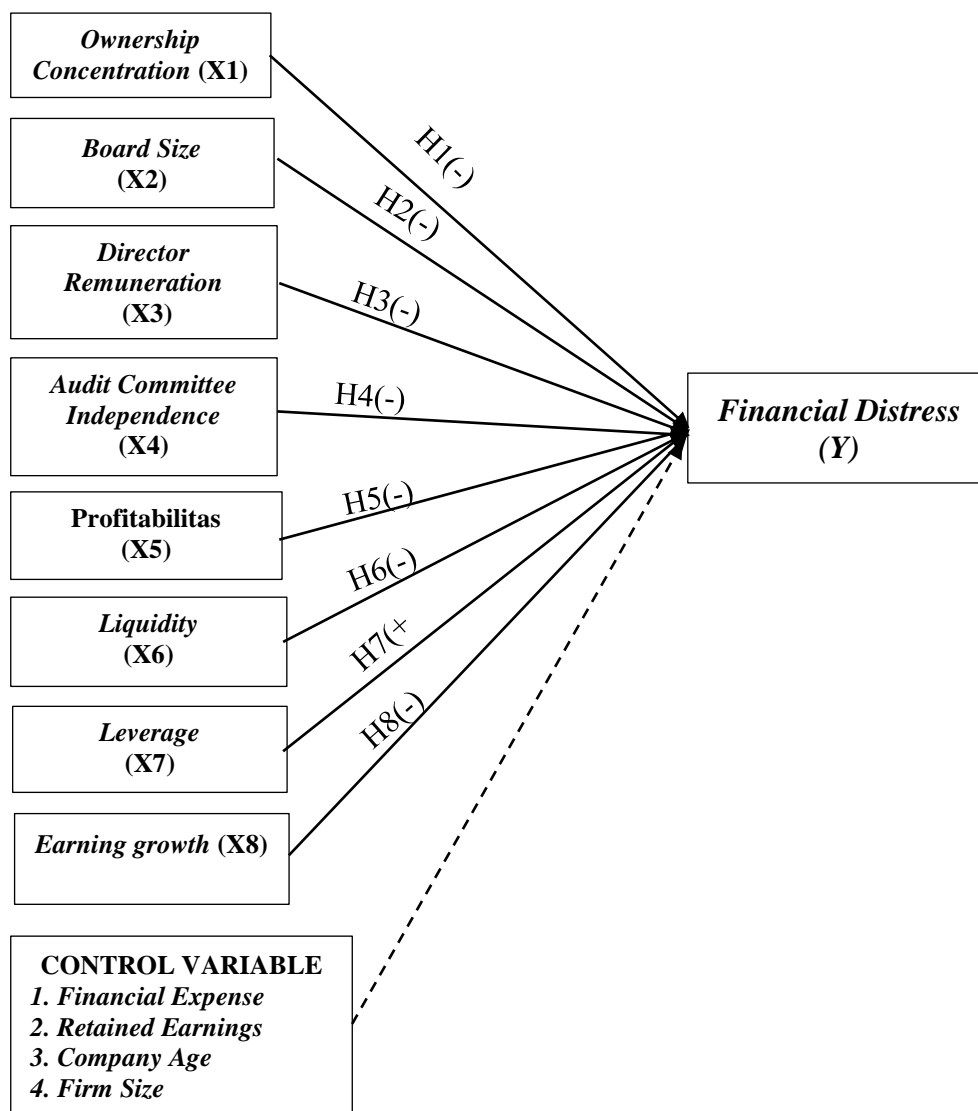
Ownership Concentration (X1)

Board Size (X2)

Director Remuneration (X3)

Audit Committee Independence (X4)

Profitabilitas (X5)

Liquidity (X6)

Leverage (X7)

Earning growth (X8)

H1(-)

H2(-)

H3(-)

H4(-)

H5(-)

H6(-)

H7(+

H8(-)

Financial Distress (Y)

CONTROL VARIABLE
1. Financial Expense
2. Retained Earnings
3. Company Age
4. Firm Size